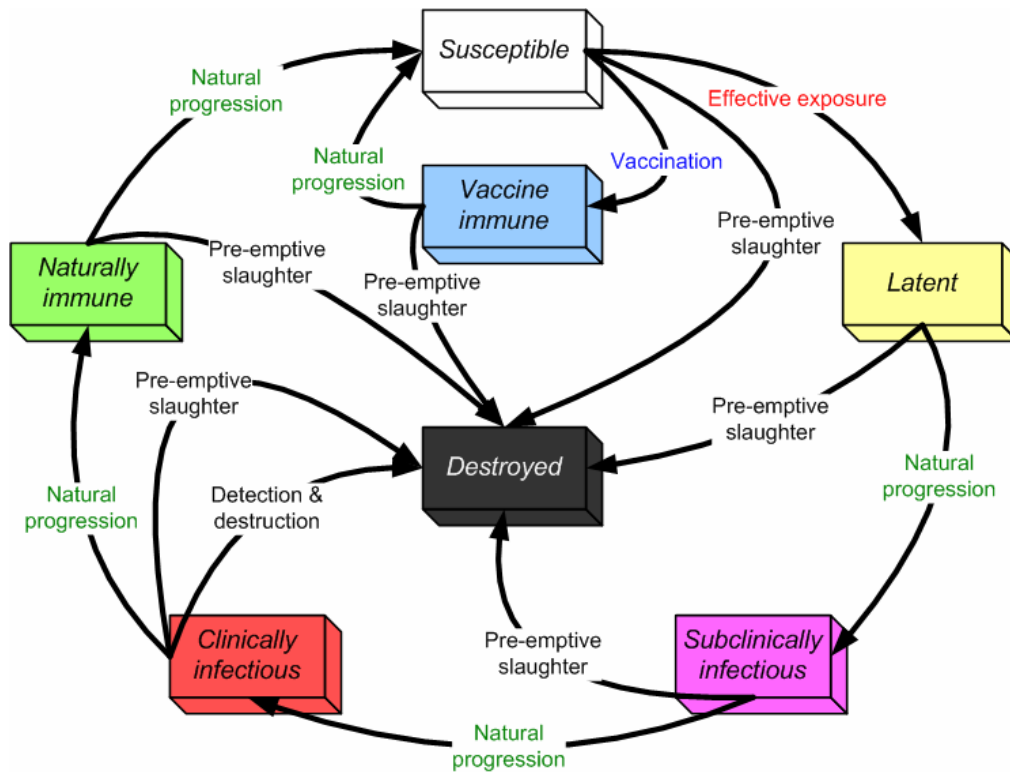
Susceptible

Natural progression

Effective exposure

Natural progression

Vaccination

Vaccine immune

Pre-emptive slaughter

Naturally immune

Pre-emptive slaughter

Pre-emptive slaughter

Latent

Pre-emptive slaughter

Pre-emptive slaughter

Destroyed

Natural progression

Detection & destruction

Natural progression

Natural progression

Pre-emptive slaughter

Clinically infectious

Subclinically infectious

Natural progression